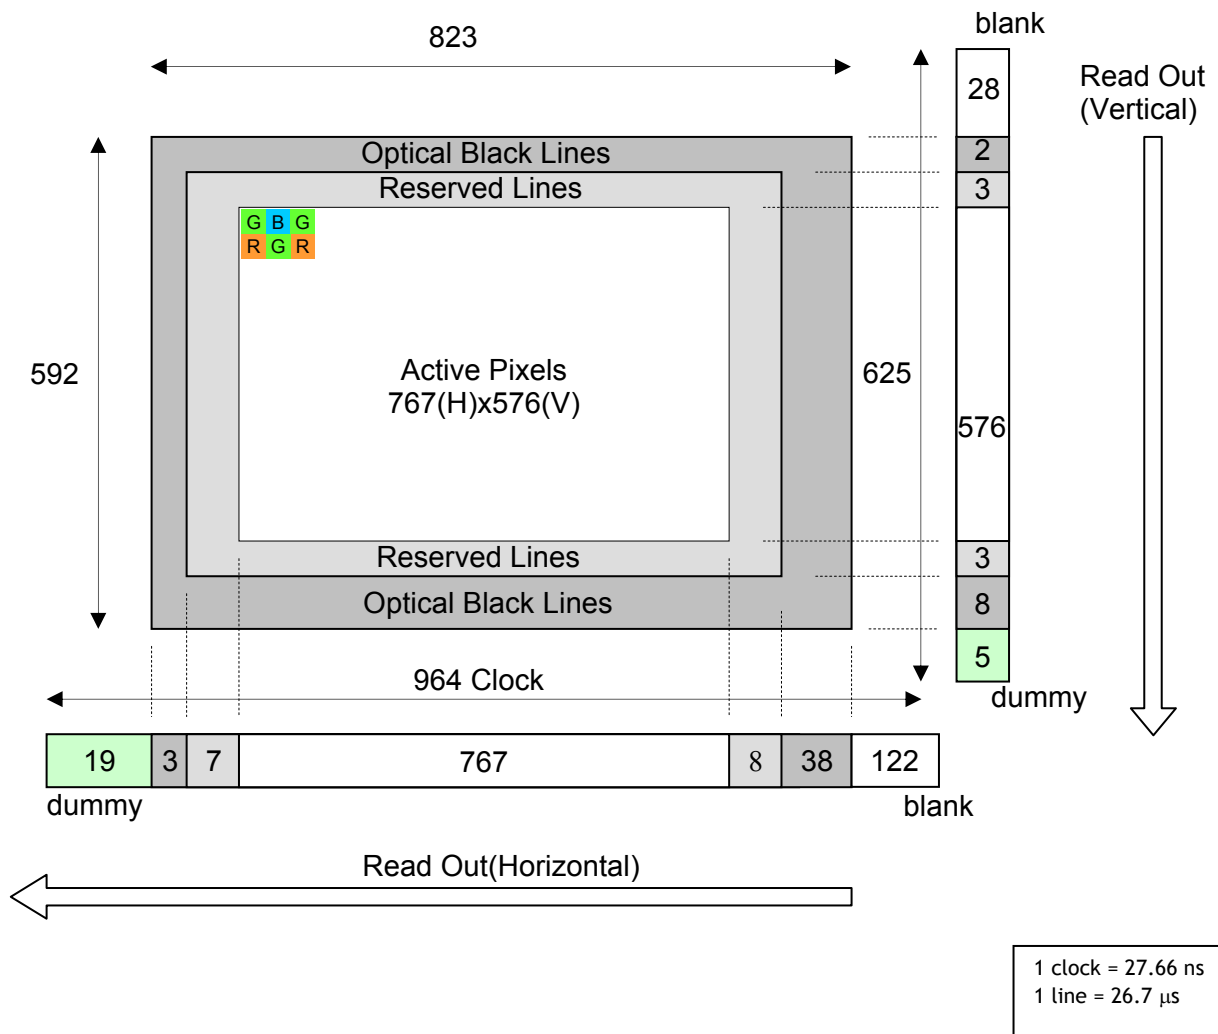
823

blank

28

Read Out
(Vertical)

Optical Black Lines

2

Reserved Lines

3

G B G
R G R

592

Active Pixels
767(H)x576(V)

625

576

Reserved Lines

3

Optical Black Lines

8

5

964 Clock

dummy

| 19 | 3 | 7 | 767 | 8 | 38 | 122 |
|---|---|---|---|---|---|---|

dummy

blank

Read Out(Horizontal)

1 clock = 27.66 ns
1 line = 26.7 μs